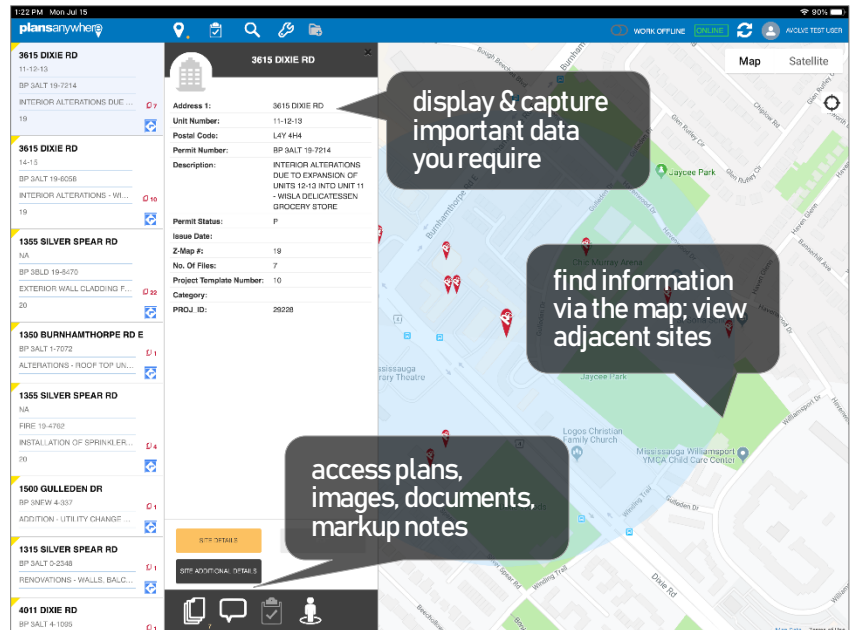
1:22 PM Mon Jul 15

90%

plansanywhere

WORK OFFLINE ONLINE AVOLVE TEST USER

3615 DIXIE RD
11-12-13
BP 3ALT 19-7214
INTERIOR ALTERATIONS DUE ...
7
19

3615 DIXIE RD
14-15
BP 3ALT 19-6058
INTERIOR ALTERATIONS - WI...
10
19

1355 SILVER SPEAR RD
NA
BP 3BLD 19-6470
EXTERIOR WALL CLADDING F...
22
19

1350 BURNHAMTHORPE RD E
BP 3ALT 1-7572
ALTERATIONS - ROOF TOP UN...
1

1355 SILVER SPEAR RD
NA
FIRE 19-4762
INSTALLATION OF SPRINKLER...
4
20

1500 GULLEDEN DR
BP 3NEW 4-337
ADDITION - UTILITY CHANGE ...
1

1315 SILVER SPEAR RD
BP 3ALT 0-2348
RENOVATIONS - WALLS, BALC...
1

4011 DIXIE RD
BP 3ALT 4-1005
1

3615 DIXIE RD

| | |
|---|---|
| Address 1: | 3615 DIXIE RD |
| Unit Number: | 11-12-13 |
| Postal Code: | L4Y 4H4 |
| Permit Number: | BP 3ALT 19-7214 |
| Description: | INTERIOR ALTERATIONS DUE TO EXPANSION OF UNITS 12-13 INTO UNIT 11 - WISLA DELICATESSEN GROCERY STORE |
| Permit Status: | P |
| Issue Date: | |
| Z-Map #: | 19 |
| No. Of Files: | 7 |
| Project Template Number: | 10 |
| Category: | |
| PROJ_ID: | 29228 |

SITE DETAILS

SITE ADDITIONAL DETAILS

Map Satellite

display & capture important data you require

find information via the map; view adjacent sites

access plans, images, documents, markup notes

Burnhamthorpe Rd
Jaycee Park
Glen Murray Arena
Mississauga Library Theatre
Logos Christian Church
Mississauga Williamsport YMCA Child Care Center
Gulleden Dr
Dixie Rd
Williamsport Dr
Winding Trail
Hammond Dr